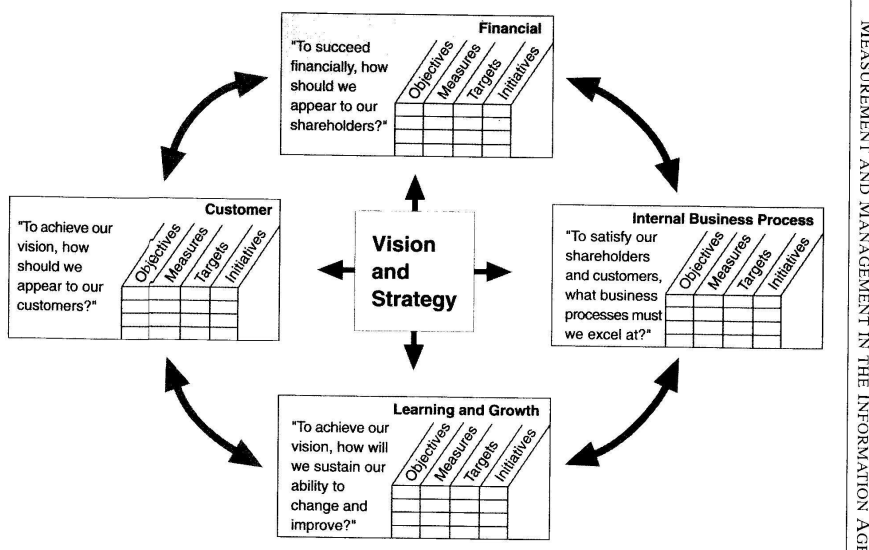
Financial

"To succeed financially, how should we appear to our shareholders?"

Objectives Measures Targets Initiatives

Customer

"To achieve our vision, how should we appear to our customers?"

Objectives Measures Targets Initiatives

Vision and Strategy

Internal Business Process

"To satisfy our shareholders and customers, what business processes must we excel at?"

Objectives Measures Targets Initiatives

Learning and Growth

"To achieve our vision, how will we sustain our ability to change and improve?"

Objectives Measures Targets Initiatives

MEASUREMENT AND MANAGEMENT IN THE INFORMATION AG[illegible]